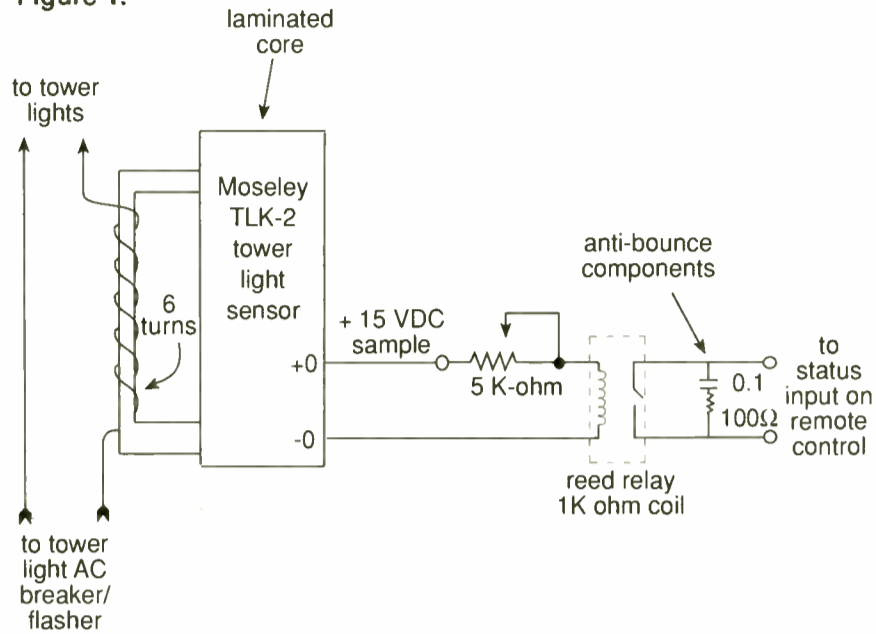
Figure 1.

laminated core

to tower lights

Moseley TLK-2 tower light sensor

6 turns

+0

-0

+ 15 VDC sample

5 K-ohm

anti-bounce components

0.1

100Ω

to status input on remote control

reed relay 1K ohm coil

to tower light AC breaker/ flasher